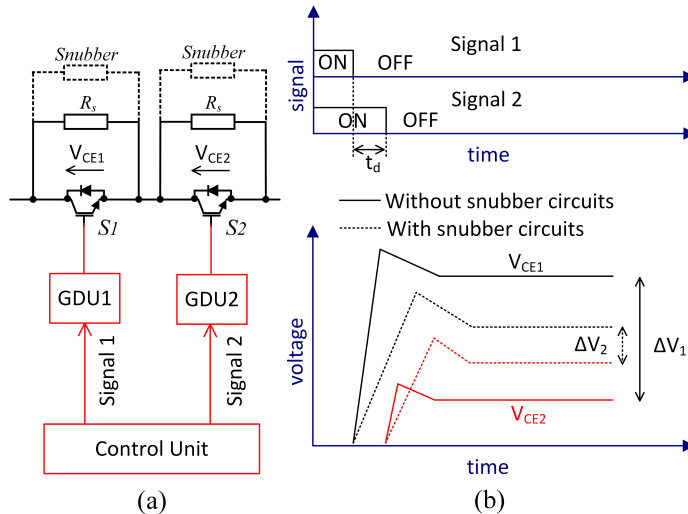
Snubber
$R_s$
$V_{CE1}$
S1
Snubber
$R_s$
$V_{CE2}$
S2
GDU1
GDU2
Signal 1
Signal 2
Control Unit
(a)

signal
ON
OFF
Signal 1
Signal 2
ON
OFF
$t_d$
time

Without snubber circuits
With snubber circuits
voltage
$V_{CE1}$
$\Delta V_2$
$\Delta V_1$
$V_{CE2}$
time
(b)